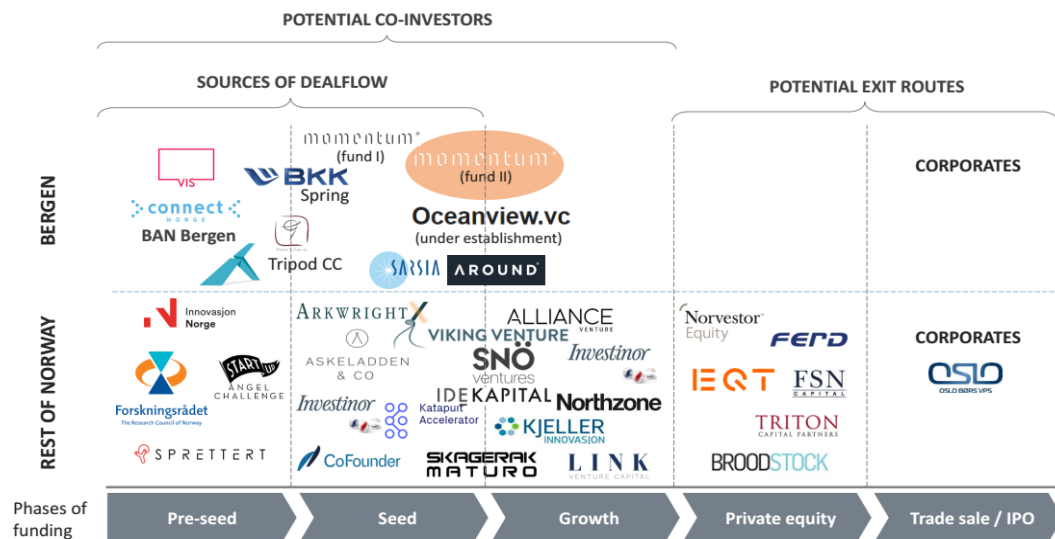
POTENTIAL CO-INVESTORS

SOURCES OF DEALFLOW

POTENTIAL EXIT ROUTES

BERGEN

VIS

BKK

connect NORGE

BAN Bergen

Tripod CC

momentum (fund I)

Spring

momentum (fund II)

Oceanview.vc (under establishment)

SARSIA

AROUND

CORPORATES

REST OF NORWAY

Innovasjon Norge

Forskningsrådet The Research Council of Norway

START ANGEL CHALLENGE

SPRETTERT

ARKWRIGHT X

ASKELADDEN & CO

Investinor

Katapult Accelerator

CoFounder

VIKING VENTURE

ALLIANCE VENTURE

SNÖ ventures

Investinor

IDE KAPITAL

Northzone

KJELLER INNOVASJON

SKAGERAK MATURO

LINK VENTURE CAPITAL

Norvestor Equity

FERD

EQT

FSN CAPITAL

TRITON CAPITAL PARTNERS

BROODSTOCK

CORPORATES

OSLO OSLO BØRS VPS

Phases of funding

Pre-seed

Seed

Growth

Private equity

Trade sale / IPO